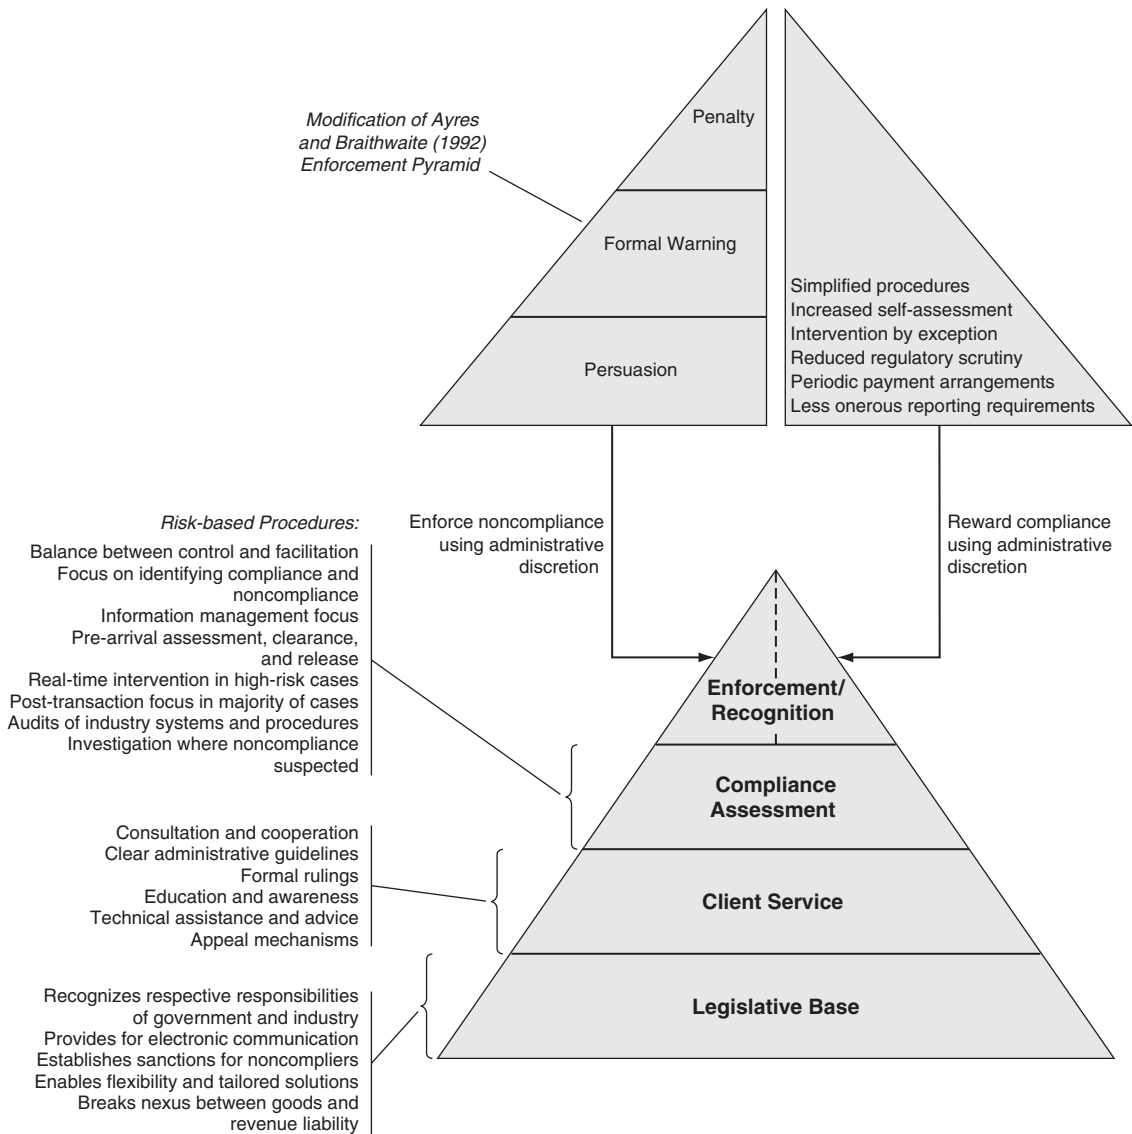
Modification of Ayres and Braithwaite (1992) Enforcement Pyramid

Penalty

Formal Warning

Persuasion

Simplified procedures
Increased self-assessment
Intervention by exception
Reduced regulatory scrutiny
Periodic payment arrangements
Less onerous reporting requirements

Risk-based Procedures:
Balance between control and facilitation
Focus on identifying compliance and noncompliance
Information management focus
Pre-arrival assessment, clearance, and release
Real-time intervention in high-risk cases
Post-transaction focus in majority of cases
Audits of industry systems and procedures
Investigation where noncompliance suspected

Enforce noncompliance using administrative discretion

Reward compliance using administrative discretion

Enforcement/ Recognition

Compliance Assessment

Consultation and cooperation
Clear administrative guidelines
Formal rulings
Education and awareness
Technical assistance and advice
Appeal mechanisms

Client Service

Recognizes respective responsibilities of government and industry
Provides for electronic communication
Establishes sanctions for noncompliers
Enables flexibility and tailored solutions
Breaks nexus between goods and revenue liability

Legislative Base